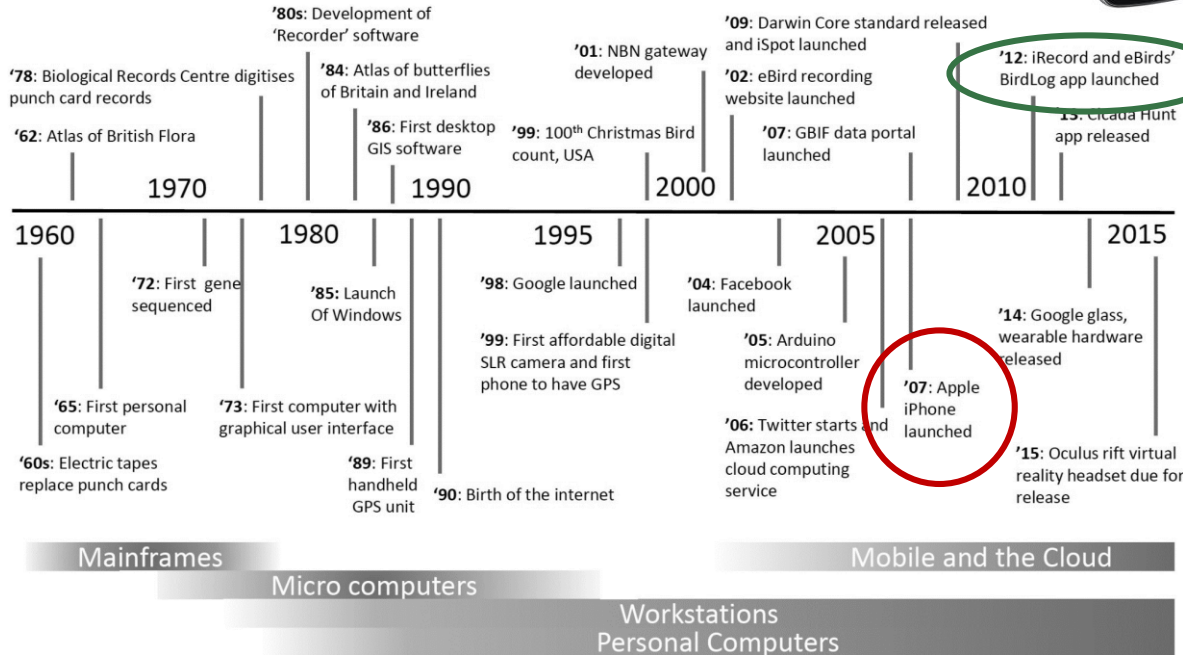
'80s: Development of 'Recorder' software

'78: Biological Records Centre digitises punch card records

'84: Atlas of butterflies of Britain and Ireland

'62: Atlas of British Flora

'86: First desktop GIS software

'01: NBN gateway developed

'99: 100$^{th}$ Christmas Bird count, USA

'09: Darwin Core standard released and iSpot launched

'02: eBird recording website launched

'07: GBIF data portal launched

'12: iRecord and eBirds' BirdLog app launched

'13: Cicada Hunt app released

1970 1990 2000 2010

1960 1980 1995 2005 2015

'72: First gene sequenced

'85: Launch Of Windows

'98: Google launched

'04: Facebook launched

'14: Google glass, wearable hardware released

'99: First affordable digital SLR camera and first phone to have GPS

'05: Arduino microcontroller developed

'07: Apple iPhone launched

'65: First personal computer

'73: First computer with graphical user interface

'06: Twitter starts and Amazon launches cloud computing service

'60s: Electric tapes replace punch cards

'89: First handheld GPS unit

'90: Birth of the internet

'15: Oculus rift virtual reality headset due for release

Mainframes

Micro computers

Mobile and the Cloud

Workstations

Personal Computers